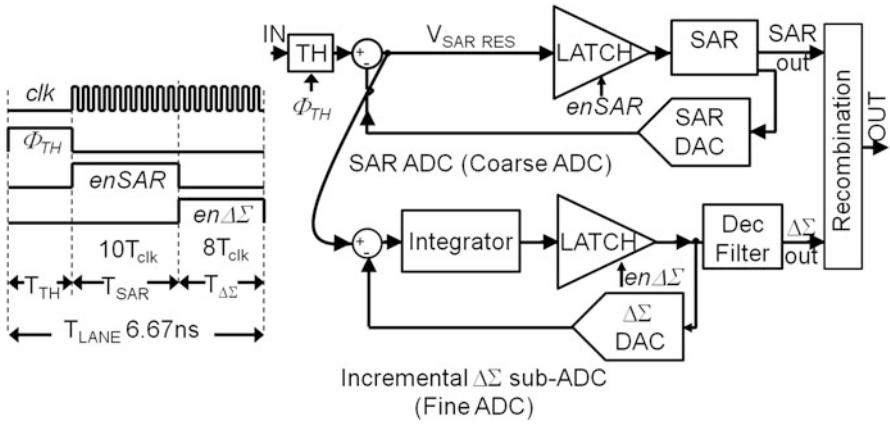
clk

$\Phi_{TH}$

enSAR

$en\Delta\Sigma$

$10T_{clk}$ $8T_{clk}$

$T_{TH}$ $T_{SAR}$ $T_{\Delta\Sigma}$

$T_{LANE}$ 6.67ns

IN TH $\Phi_{TH}$

$V_{SAR\ RES}$

LATCH

enSAR

SAR

SAR out

SAR DAC

SAR ADC (Coarse ADC)

Integrator

LATCH

$en\Delta\Sigma$

Dec Filter

$\Delta\Sigma$ out

$\Delta\Sigma$ DAC

Recombination

OUT

Incremental $\Delta\Sigma$ sub-ADC (Fine ADC)